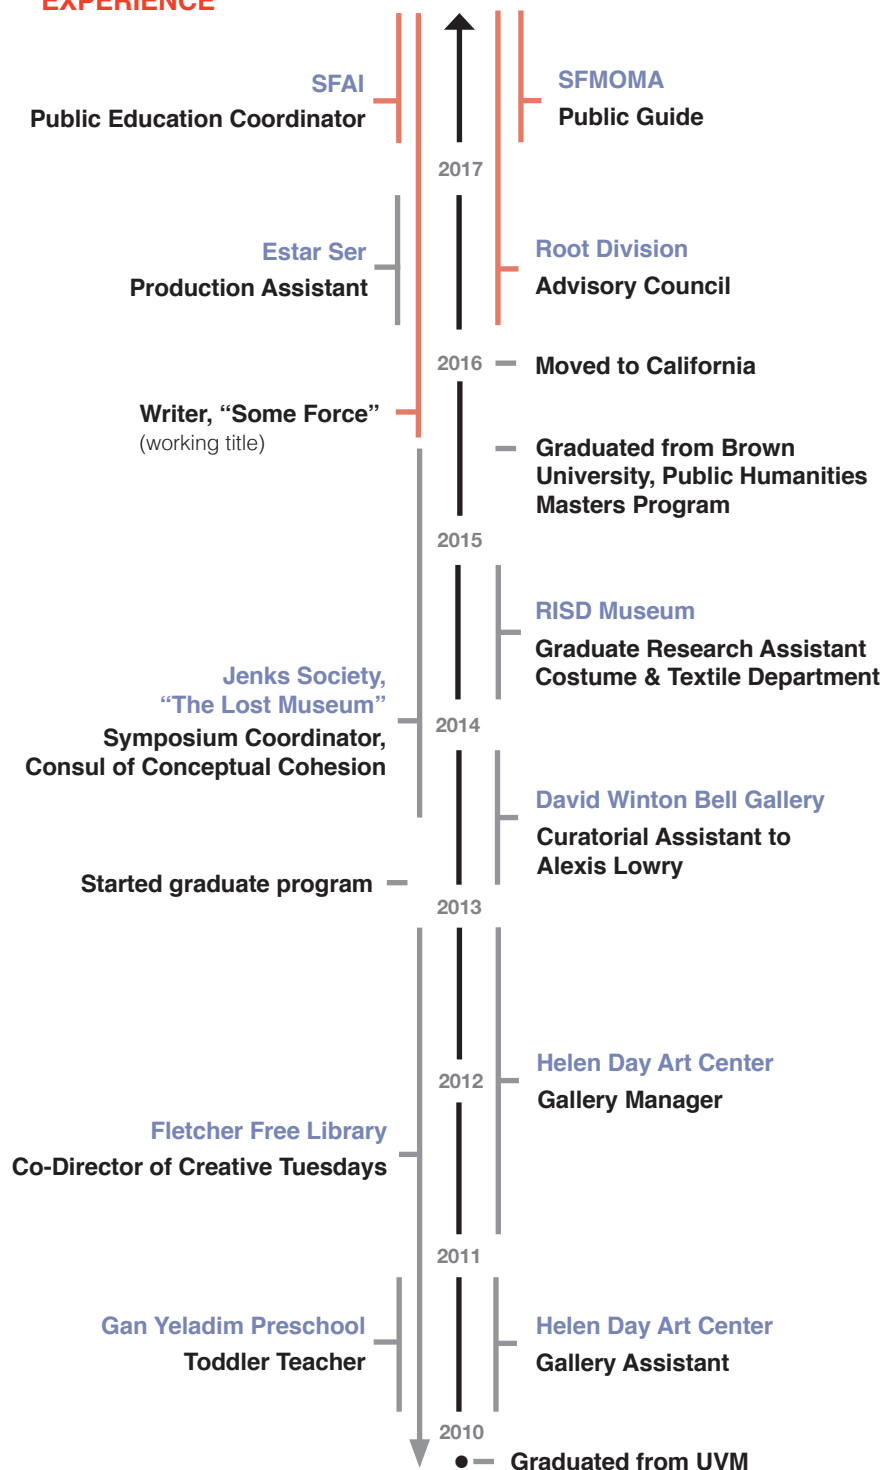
EXPERIENCE

SFAI
Public Education Coordinator

SFMOMA
Public Guide

2017

Estar Ser
Production Assistant

Root Division
Advisory Council

2016

Moved to California

Writer, “Some Force”
(working title)

Graduated from Brown University, Public Humanities Masters Program

2015

RISD Museum
Graduate Research Assistant
Costume & Textile Department

Jenks Society,
“The Lost Museum”
Symposium Coordinator,
Consul of Conceptual Cohesion

2014

David Winton Bell Gallery
Curatorial Assistant to
Alexis Lowry

Started graduate program

2013

Helen Day Art Center
Gallery Manager

2012

Fletcher Free Library
Co-Director of Creative Tuesdays

2011

Gan Yeladim Preschool
Toddler Teacher

Helen Day Art Center
Gallery Assistant

2010

Graduated from UVM